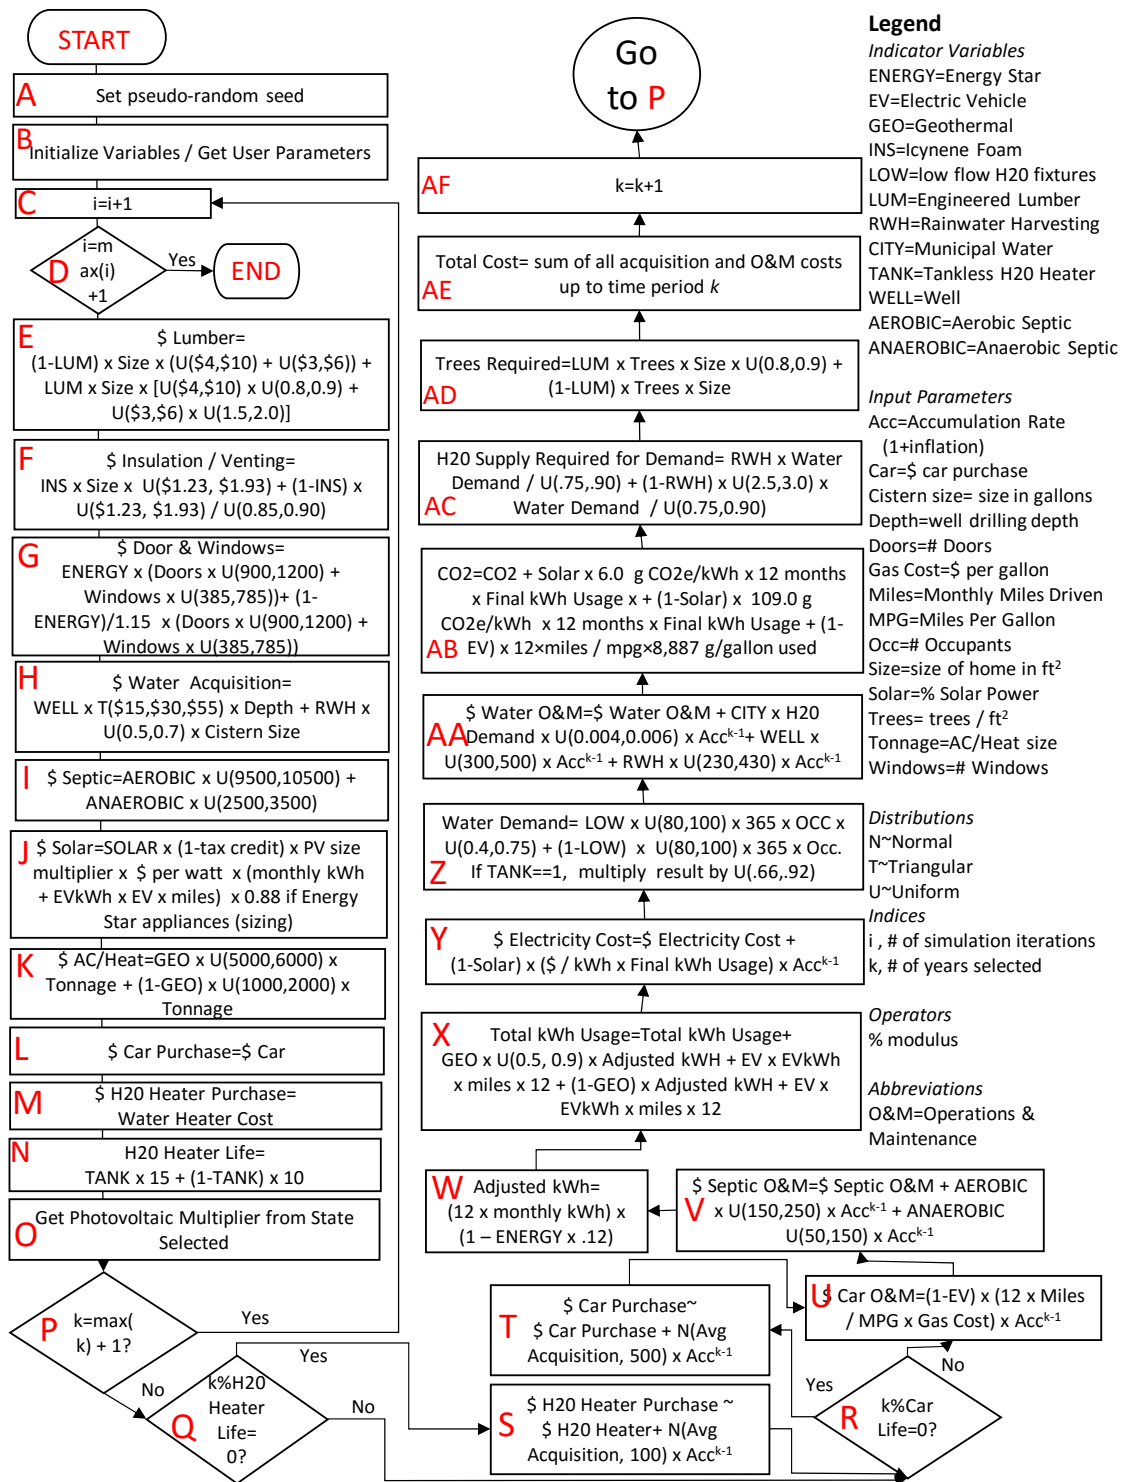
START

A Set pseudo-random seed

B Initialize Variables / Get User Parameters

C i=i+1

D i=max(i)+1

Yes

END

E $ Lumber= (1-LUM) x Size x (U($4,$10) + U($3,$6)) + LUM x Size x [U($4,$10) x U(0.8,0.9) + U($3,$6) x U(1.5,2.0)]

F $ Insulation / Venting= INS x Size x U($1.23, $1.93) + (1-INS) x U($1.23, $1.93) / U(0.85,0.90)

G $ Door & Windows= ENERGY x (Doors x U(900,1200) + Windows x U(385,785))+ (1-ENERGY)/1.15 x (Doors x U(900,1200) + Windows x U(385,785))

H $ Water Acquisition= WELL x T($15,$30,$55) x Depth + RWH x U(0.5,0.7) x Cistern Size

I $ Septic=AEROBIC x U(9500,10500) + ANAEROBIC x U(2500,3500)

J $ Solar=SOLAR x (1-tax credit) x PV size multiplier x $ per watt x (monthly kWh + EVkWh x EV x miles) x 0.88 if Energy Star appliances (sizing)

K $ AC/Heat=GEO x U(5000,6000) x Tonnage + (1-GEO) x U(1000,2000) x Tonnage

L $ Car Purchase=$ Car

M $ H20 Heater Purchase= Water Heater Cost

N H20 Heater Life= TANK x 15 + (1-TANK) x 10

O Get Photovoltaic Multiplier from State Selected

P k=max(k) + 1?

Yes

No

Q k%H20 Heater Life= 0?

Yes

No

Go to P

AF k=k+1

AE Total Cost= sum of all acquisition and O&M costs up to time period $k$

AD Trees Required=LUM x Trees x Size x U(0.8,0.9) + (1-LUM) x Trees x Size

AC H20 Supply Required for Demand= RWH x Water Demand / U(.75,.90) + (1-RWH) x U(2.5,3.0) x Water Demand / U(0.75,0.90)

AB CO2=CO2 + Solar x 6.0 g CO2e/kWh x 12 months x Final kWh Usage x + (1-Solar) x 109.0 g CO2e/kWh x 12 months x Final kWh Usage + (1-EV) x 12×miles / mpg×8,887 g/gallon used

AA $ Water O&M=$ Water O&M + CITY x H20 Demand x U(0.004,0.006) x Acc$^{k-1}$+ WELL x U(300,500) x Acc$^{k-1}$ + RWH x U(230,430) x Acc$^{k-1}$

Z Water Demand= LOW x U(80,100) x 365 x OCC x U(0.4,0.75) + (1-LOW) x U(80,100) x 365 x Occ. If TANK==1, multiply result by U(.66,.92)

Y $ Electricity Cost=$ Electricity Cost + (1-Solar) x ($ / kWh x Final kWh Usage) x Acc$^{k-1}$

X Total kWh Usage=Total kWh Usage+ GEO x U(0.5, 0.9) x Adjusted kWH + EV x EVkWh x miles x 12 + (1-GEO) x Adjusted kWH + EV x EVkWh x miles x 12

W Adjusted kWh= (12 x monthly kWh) x (1 – ENERGY x .12)

V $ Septic O&M=$ Septic O&M + AEROBIC x U(150,250) x Acc$^{k-1}$ + ANAEROBIC U(50,150) x Acc$^{k-1}$

T $ Car Purchase~ $ Car Purchase + N(Avg Acquisition, 500) x Acc$^{k-1}$

U $ Car O&M=(1-EV) x (12 x Miles / MPG x Gas Cost) x Acc$^{k-1}$

S $ H20 Heater Purchase ~ $ H20 Heater+ N(Avg Acquisition, 100) x Acc$^{k-1}$

Yes

No

R k%Car Life=0?

Legend
Indicator Variables
ENERGY=Energy Star
EV=Electric Vehicle
GEO=Geothermal
INS=Icynene Foam
LOW=low flow H20 fixtures
LUM=Engineered Lumber
RWH=Rainwater Harvesting
CITY=Municipal Water
TANK=Tankless H20 Heater
WELL=Well
AEROBIC=Aerobic Septic
ANAEROBIC=Anaerobic Septic

Input Parameters
Acc=Accumulation Rate (1+inflation)
Car=$ car purchase
Cistern size= size in gallons
Depth=well drilling depth
Doors=# Doors
Gas Cost=$ per gallon
Miles=Monthly Miles Driven
MPG=Miles Per Gallon
Occ=# Occupants
Size=size of home in ft$^2$
Solar=% Solar Power
Trees= trees / ft$^2$
Tonnage=AC/Heat size
Windows=# Windows

Distributions
N~Normal
T~Triangular
U~Uniform
Indices
i , # of simulation iterations
k, # of years selected

Operators
% modulus

Abbreviations
O&M=Operations & Maintenance